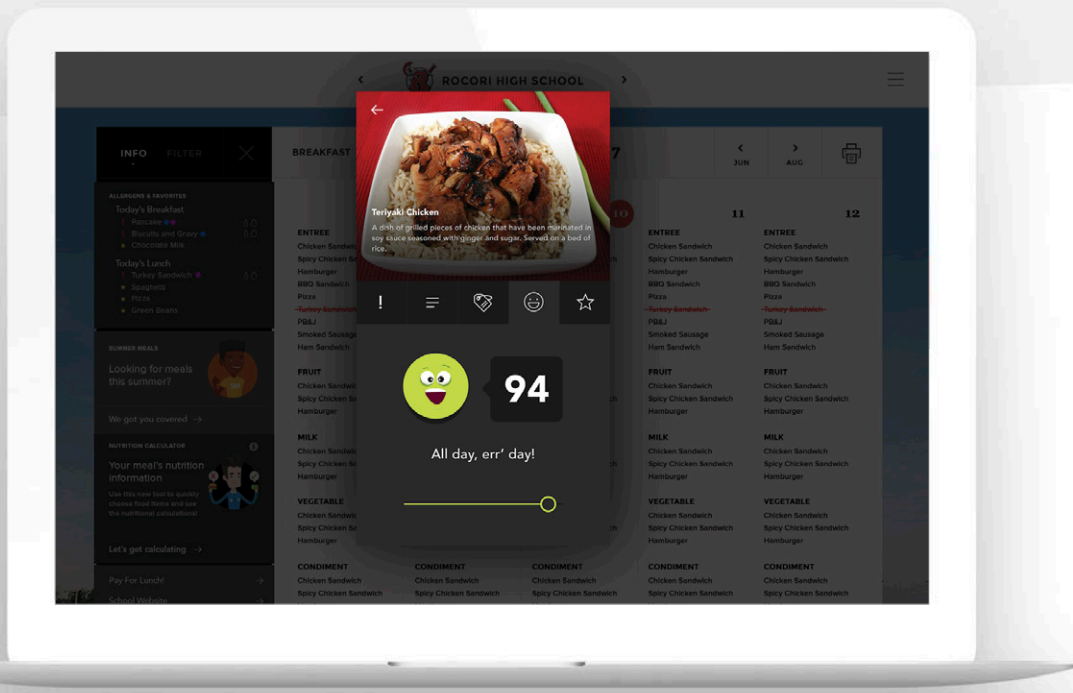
ROCORI HIGH SCHOOL

INFO FILTER

ALLERGENS & FAVORITES

Today's Breakfast
Pancake
Biscuits and Gravy
Chocolate Milk

Today's Lunch
Turkey Sandwich
Spaghetti
Pizza
Green Beans

SUMMER MEALS
Looking for meals this summer?
We got you covered →

NUTRITION CALCULATOR
Your meal's nutrition information
Use this new tool to quickly choose food items and see the nutritional calculations!
Let's get calculating →

Pay For Lunch!
School Website

BREAKFAST

7

JUN AUG

10 11 12

Teriyaki Chicken
A dish of grilled pieces of chicken that have been marinated in soy sauce seasoned with ginger and sugar. Served on a bed of rice.

94

All day, err' day!

| ENTREE | ENTREE | ENTREE |
|---|---|---|
| Chicken Sandwich | Chicken Sandwich | Chicken Sandwich |
| Spicy Chicken Sandwich | Spicy Chicken Sandwich | Spicy Chicken Sandwich |
| Hamburger | Hamburger | Hamburger |
| BBQ Sandwich | BBQ Sandwich | BBQ Sandwich |
| Pizza | Pizza | Pizza |
| Turkey Sandwich | Turkey Sandwich | Turkey Sandwich |
| PB&J | PB&J | PB&J |
| Smoked Sausage | Smoked Sausage | Smoked Sausage |
| Ham Sandwich | Ham Sandwich | Ham Sandwich |

FRUIT
Chicken Sandwich
Spicy Chicken Sandwich
Hamburger

MILK
Chicken Sandwich
Spicy Chicken Sandwich
Hamburger

VEGETABLE
Chicken Sandwich
Spicy Chicken Sandwich
Hamburger

CONDIMENT
Chicken Sandwich
Spicy Chicken Sandwich